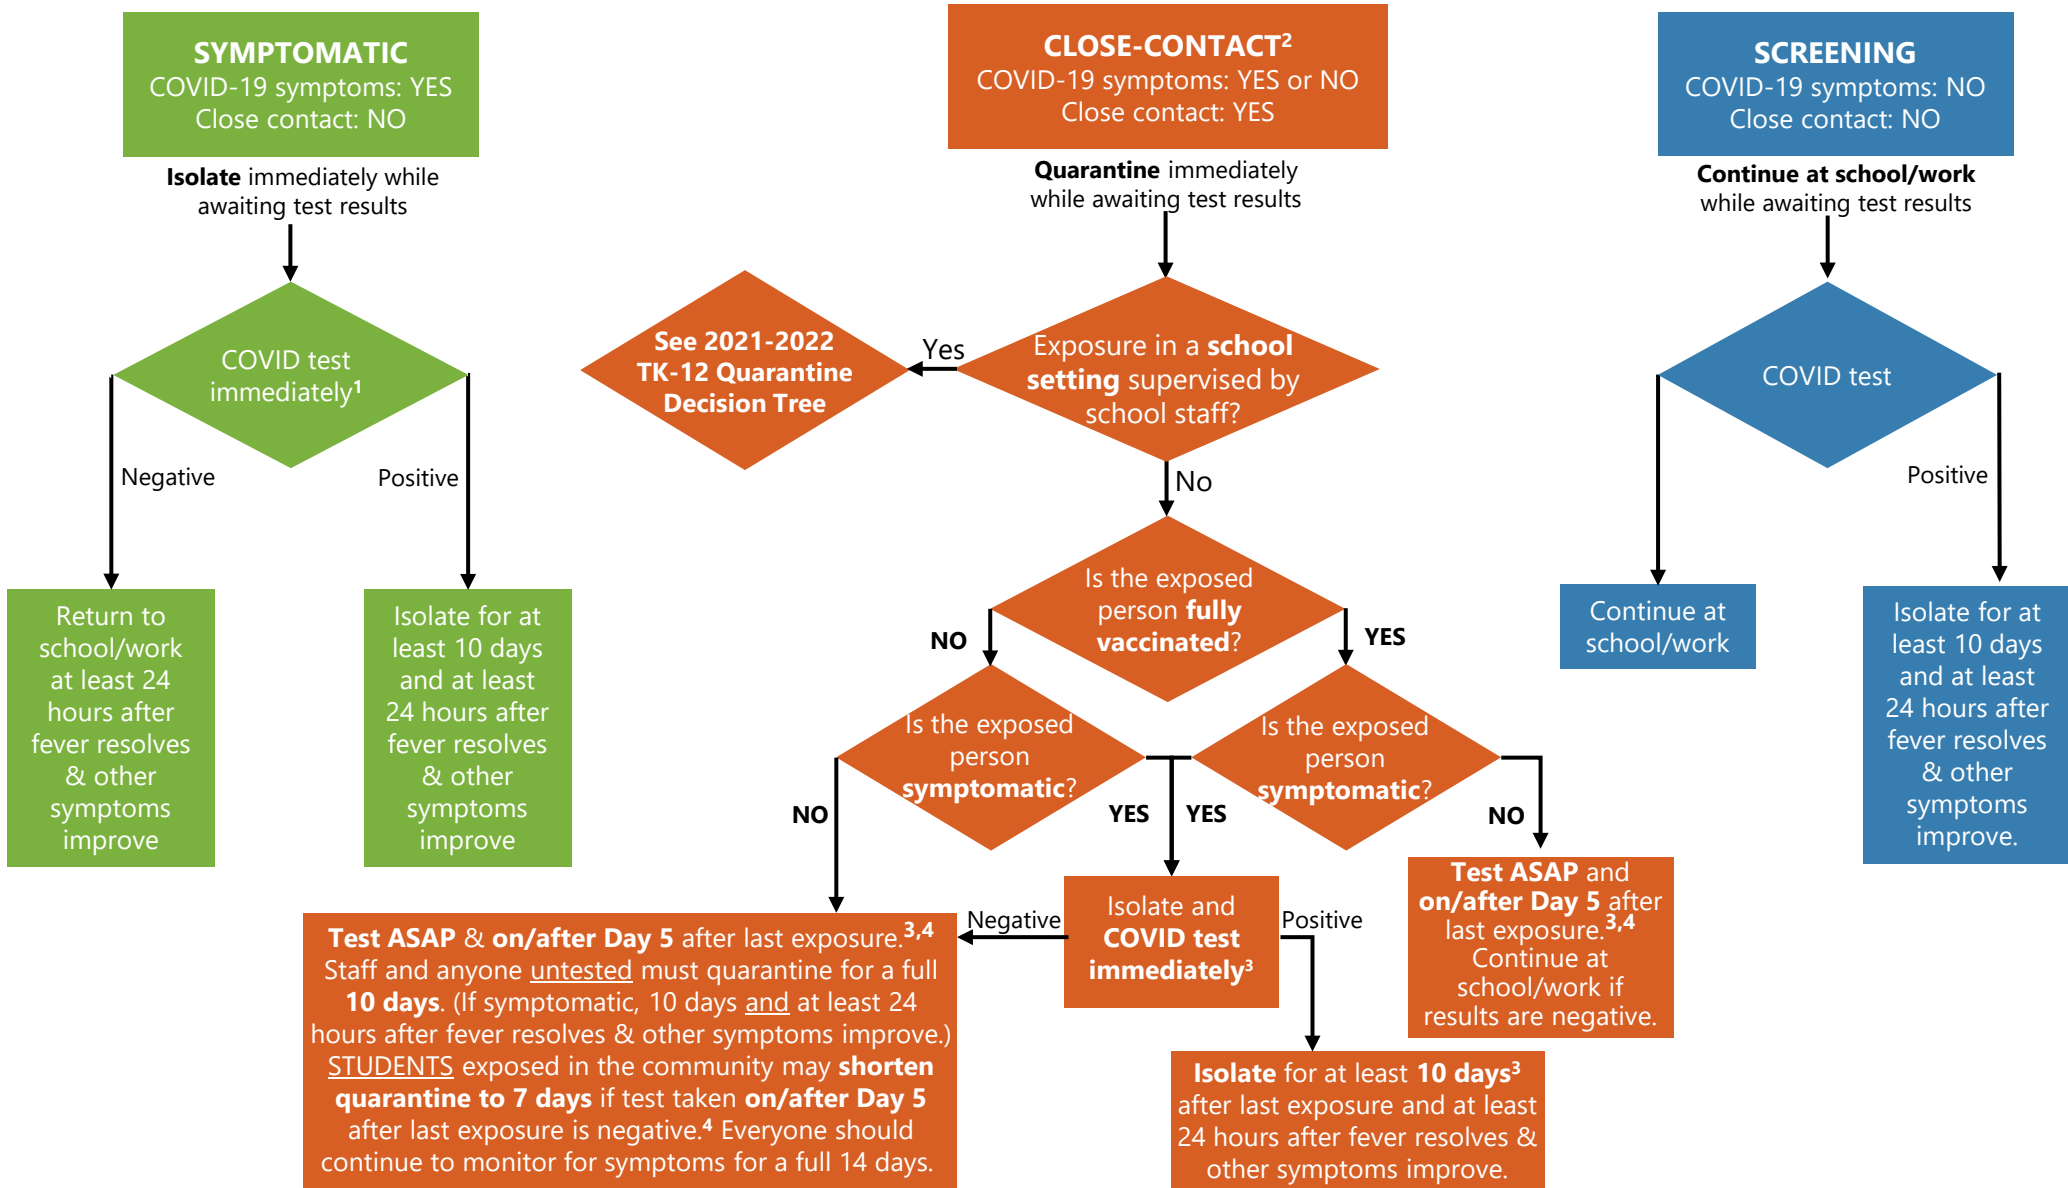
SYMPTOMATIC
COVID-19 symptoms: YES
Close contact: NO

Isolate immediately while awaiting test results

COVID test immediately$^1$

Negative

Positive

Return to school/work at least 24 hours after fever resolves & other symptoms improve

Isolate for at least 10 days and at least 24 hours after fever resolves & other symptoms improve

CLOSE-CONTACT$^2$
COVID-19 symptoms: YES or NO
Close contact: YES

Quarantine immediately while awaiting test results

Exposure in a school setting supervised by school staff?

Yes

See 2021-2022 TK-12 Quarantine Decision Tree

No

Is the exposed person fully vaccinated?

NO

YES

Is the exposed person symptomatic?

NO

YES

YES

Is the exposed person symptomatic?

NO

Test ASAP & on/after Day 5 after last exposure.$^{3,4}$ Staff and anyone untested must quarantine for a full 10 days. (If symptomatic, 10 days and at least 24 hours after fever resolves & other symptoms improve.) STUDENTS exposed in the community may shorten quarantine to 7 days if test taken on/after Day 5 after last exposure is negative.$^4$ Everyone should continue to monitor for symptoms for a full 14 days.

Negative

Isolate and COVID test immediately$^3$

Positive

Test ASAP and on/after Day 5 after last exposure.$^{3,4}$ Continue at school/work if results are negative.

Isolate for at least 10 days$^3$ after last exposure and at least 24 hours after fever resolves & other symptoms improve.

SCREENING
COVID-19 symptoms: NO
Close contact: NO

Continue at school/work while awaiting test results

COVID test

Positive

Continue at school/work

Isolate for at least 10 days and at least 24 hours after fever resolves & other symptoms improve.